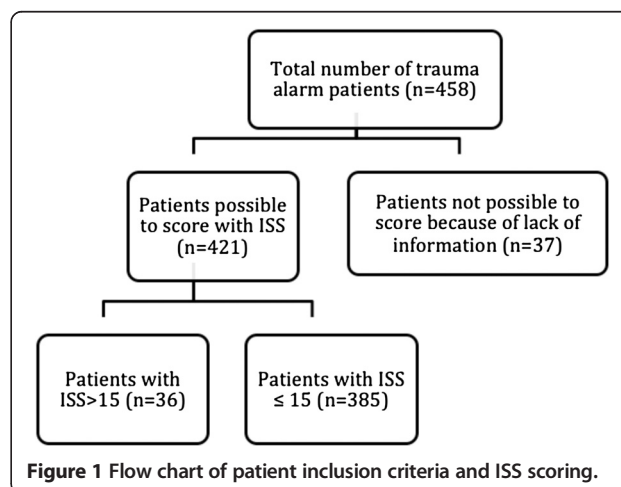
Total number of trauma alarm patients (n=458)

Patients possible to score with ISS (n=421)

Patients not possible to score because of lack of information (n=37)

Patients with ISS>15 (n=36)

Patients with ISS ≤ 15 (n=385)

**Figure 1** Flow chart of patient inclusion criteria and ISS scoring.